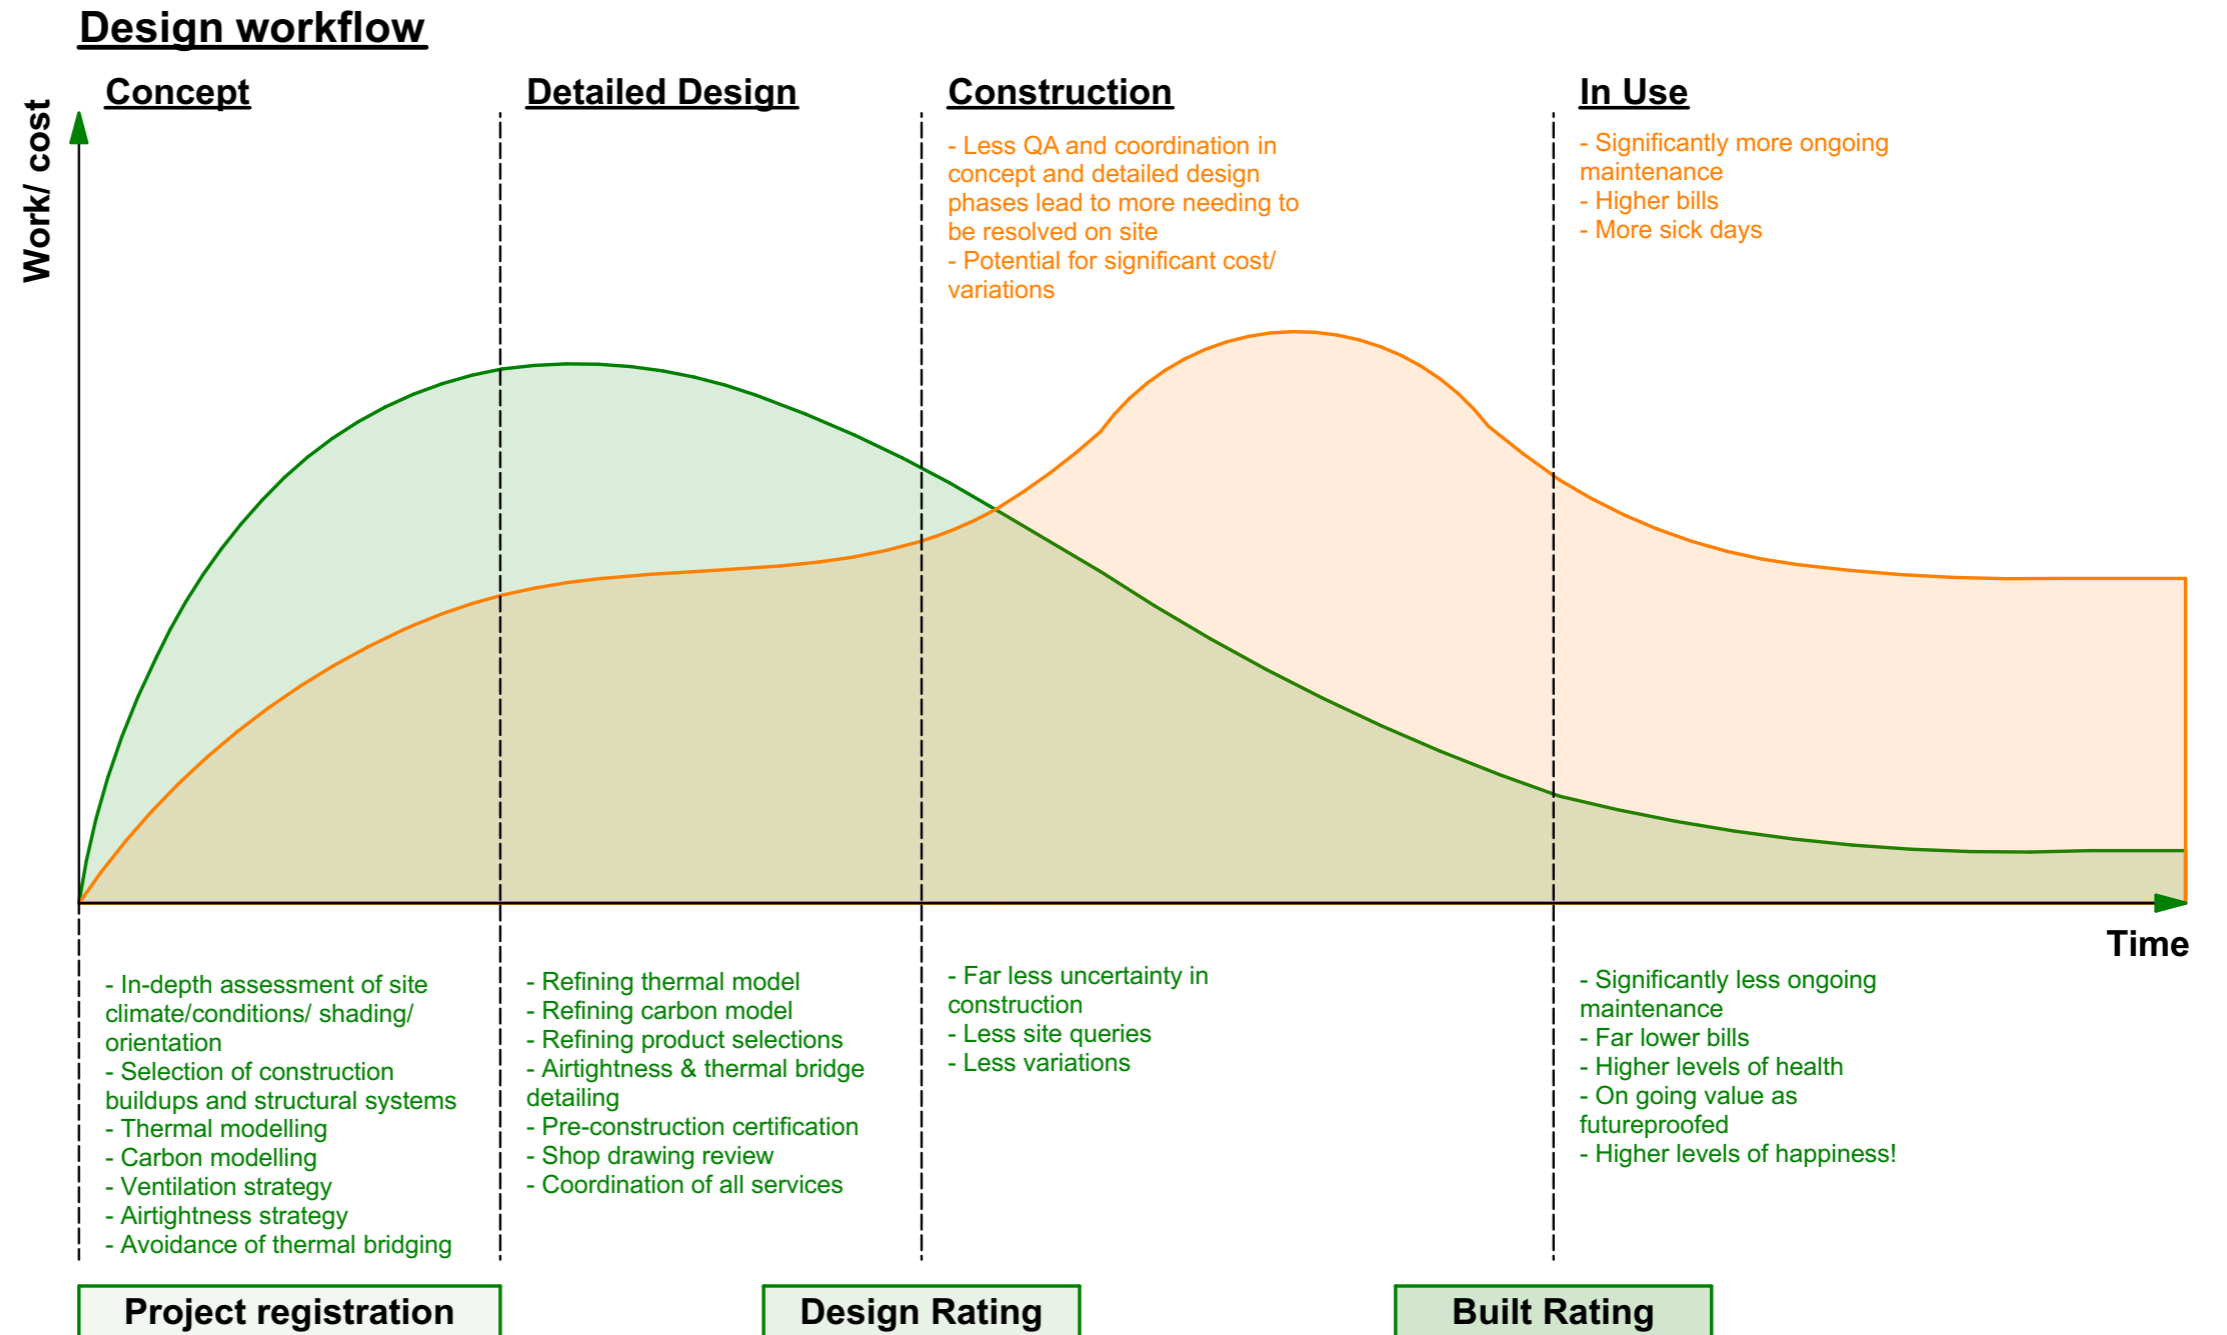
Design workflow

Work/ cost

Concept

Detailed Design

Construction

- Less QA and coordination in concept and detailed design phases lead to more needing to be resolved on site
- Potential for significant cost/ variations

In Use

- Significantly more ongoing maintenance
- Higher bills
- More sick days

Time

- In-depth assessment of site climate/conditions/ shading/ orientation
- Selection of construction buildups and structural systems
- Thermal modelling
- Carbon modelling
- Ventilation strategy
- Airtightness strategy
- Avoidance of thermal bridging

- Refining thermal model
- Refining carbon model
- Refining product selections
- Airtightness & thermal bridge detailing
- Pre-construction certification
- Shop drawing review
- Coordination of all services

- Far less uncertainty in construction
- Less site queries
- Less variations

- Significantly less ongoing maintenance
- Far lower bills
- Higher levels of health
- On going value as futureproofed
- Higher levels of happiness!

Project registration

Design Rating

Built Rating